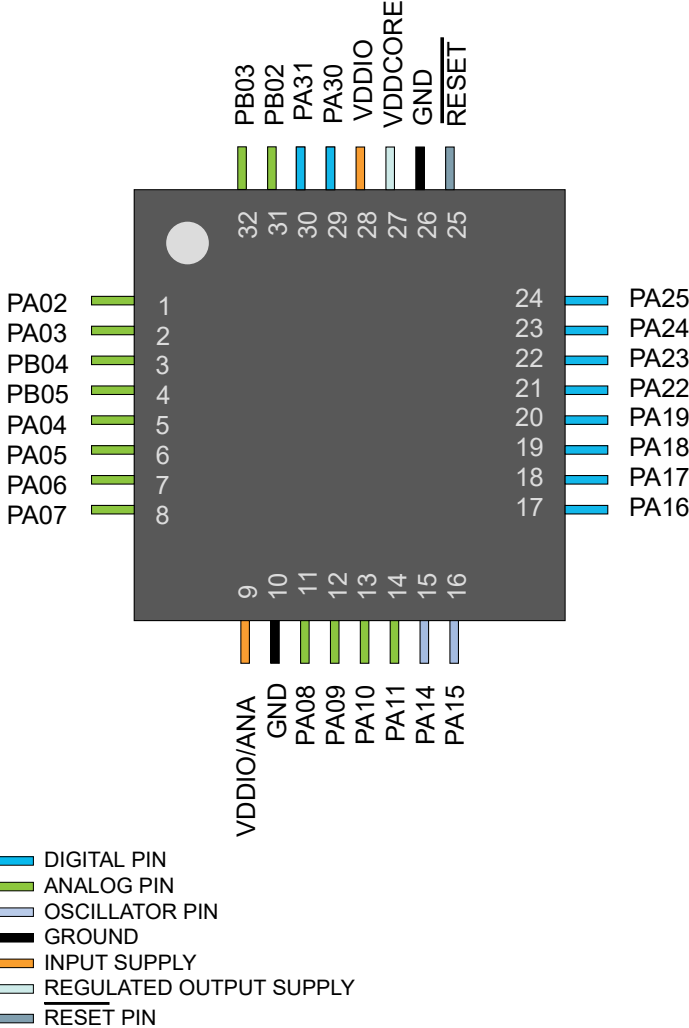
PB03
PB02
PA31
PA30
VDDIO
VDDCORE
GND
$\overline{\text{RESET}}$

32 31 30 29 28 27 26 25

PA02 1
PA03 2
PB04 3
PB05 4
PA04 5
PA05 6
PA06 7
PA07 8

24 PA25
23 PA24
22 PA23
21 PA22
20 PA19
19 PA18
18 PA17
17 PA16

9 10 11 12 13 14 15 16

VDDIO/ANA
GND
PA08
PA09
PA10
PA11
PA14
PA15

DIGITAL PIN
ANALOG PIN
OSCILLATOR PIN
GROUND
INPUT SUPPLY
REGULATED OUTPUT SUPPLY
$\overline{\text{RESET}}$ PIN